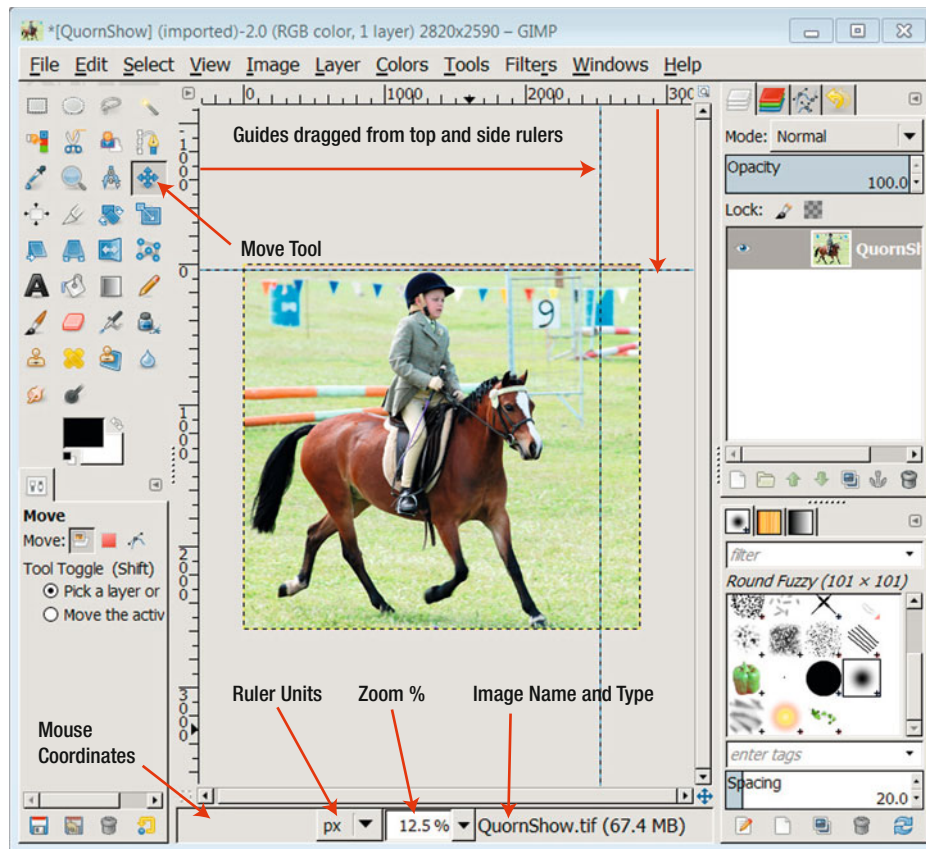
*[QuornShow] (imported)-2.0 (RGB color, 1 layer) 2820x2590 – GIMP

File Edit Select View Image Layer Colors Tools Filters Windows Help

0 1000 2000 300

Guides dragged from top and side rulers

Move Tool

1000

2000

3000

9

Move
Move:
Tool Toggle (Shift)
Pick a layer or
Move the activ

Ruler Units

Zoom %

Image Name and Type

Mouse Coordinates

px

12.5 %

QuornShow.tif (67.4 MB)

Mode: Normal

Opacity 100.0

Lock:

QuornSh

filter

Round Fuzzy (101 × 101)

enter tags

Spacing 20.0